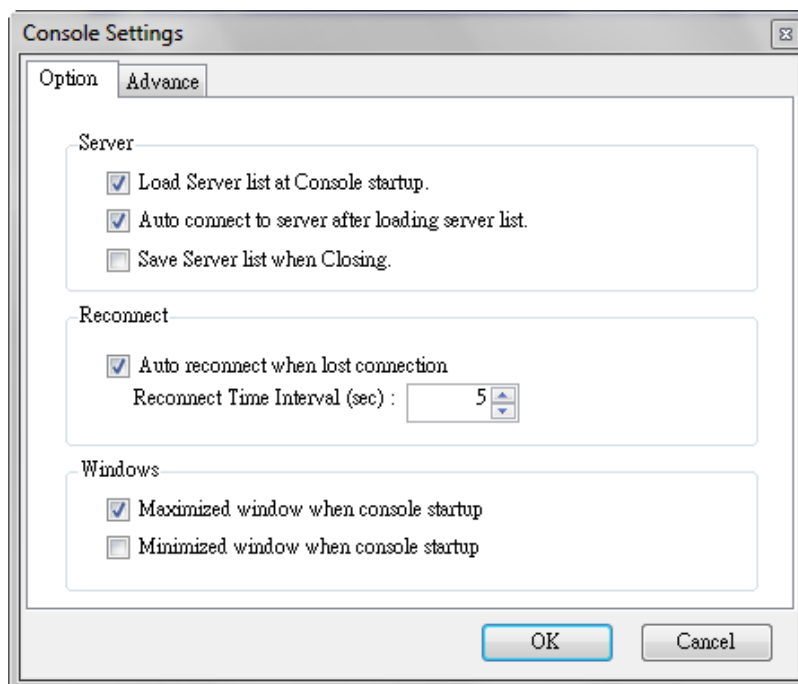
Console Settings

Option | Advance

Server

Load Server list at Console startup.

Auto connect to server after loading server list.

Save Server list when Closing.

Reconnect

Auto reconnect when lost connection

Reconnect Time Interval (sec) : 5

Windows

Maximized window when console startup

Minimized window when console startup

OK

Cancel